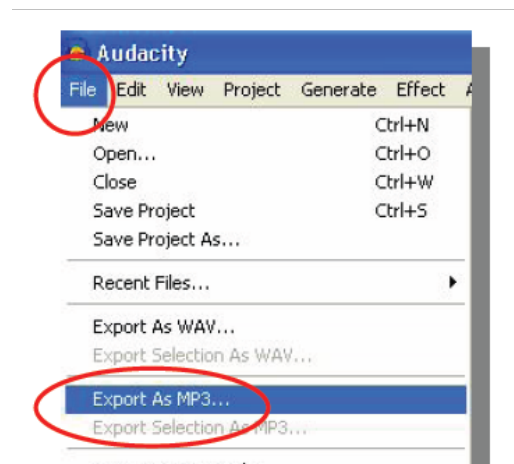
Audacity

File Edit View Project Generate Effect A

New Ctrl+N
Open... Ctrl+O
Close Ctrl+W
Save Project Ctrl+S
Save Project As...

Recent Files...

Export As WAV...
Export Selection As WAV...

Export As MP3...
Export Selection As MP3...